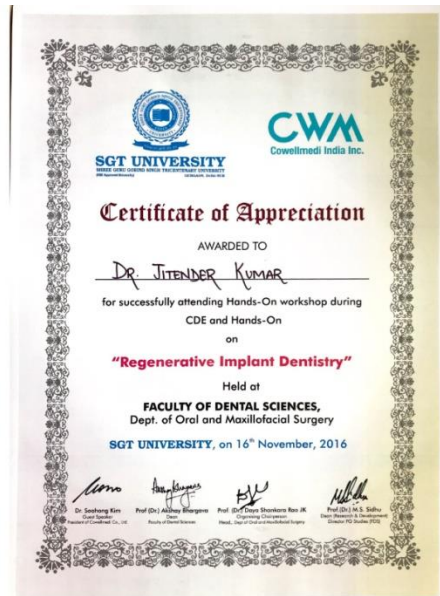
SGT UNIVERSITY
SHREE GURU GOBIND SINGH TRICENTENARY UNIVERSITY
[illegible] GURUGRAM, Delhi-NCR

CWM
Cowellmedi India Inc.

Certificate of Appreciation

AWARDED TO

DR. JITENDER KUMAR

for successfully attending Hands-On workshop during CDE and Hands-On

on

"Regenerative Implant Dentistry"

Held at

FACULTY OF DENTAL SCIENCES,
Dept. of Oral and Maxillofacial Surgery

SGT UNIVERSITY, on 16th November, 2016

Dr. Soohong Kim
Guest Speaker
President of Cowellmedi Co., Ltd

Prof (Dr.) Akshay Bhargava
Dean
Faculty of Dental Sciences

Prof (Dr.) Daya Shankara Rao JK
Organising Chairperson
Head, Dept of Oral and Maxillofacial Surgery

Prof (Dr.) M.S. Sidhu
Dean (Research & Development)
Director PG Studies (FDS)